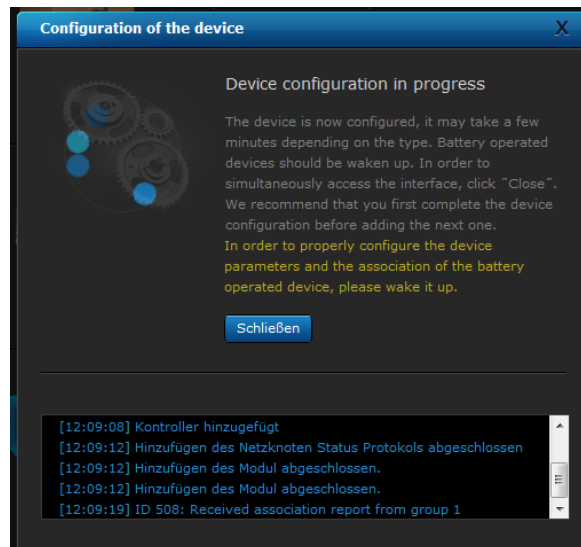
Configuration of the device

X

Device configuration in progress

The device is now configured, it may take a few minutes depending on the type. Battery operated devices should be waken up. In order to simultaneously access the interface, click "Close". We recommend that you first complete the device configuration before adding the next one.

In order to properly configure the device parameters and the association of the battery operated device, please wake it up.

Schließen

[12:09:08] Kontroller hinzugefügt
[12:09:12] Hinzufügen des Netzknoten Status Protokols abgeschlossen
[12:09:12] Hinzufügen des Modul abgeschlossen.
[12:09:12] Hinzufügen des Modul abgeschlossen.
[12:09:19] ID 508: Received association report from group 1